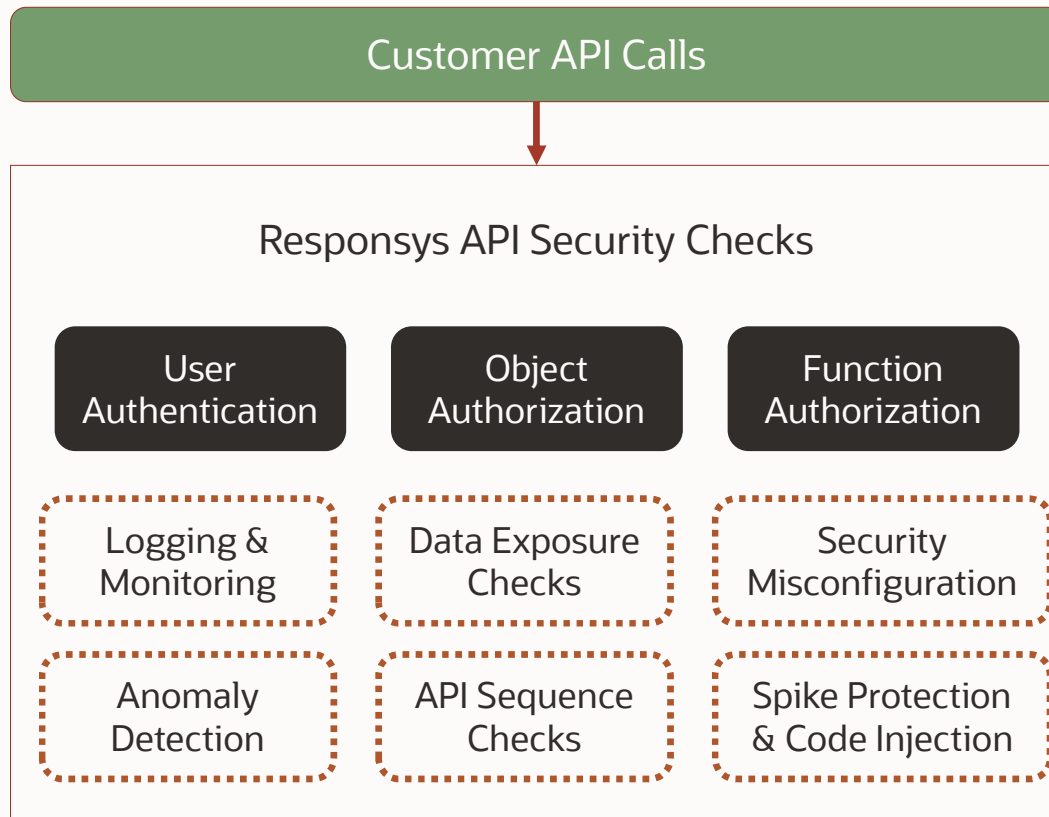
Customer API Calls

Responsys API Security Checks

User Authentication

Object Authorization

Function Authorization

Logging & Monitoring

Data Exposure Checks

Security Misconfiguration

Anomaly Detection

API Sequence Checks

Spike Protection & Code Injection